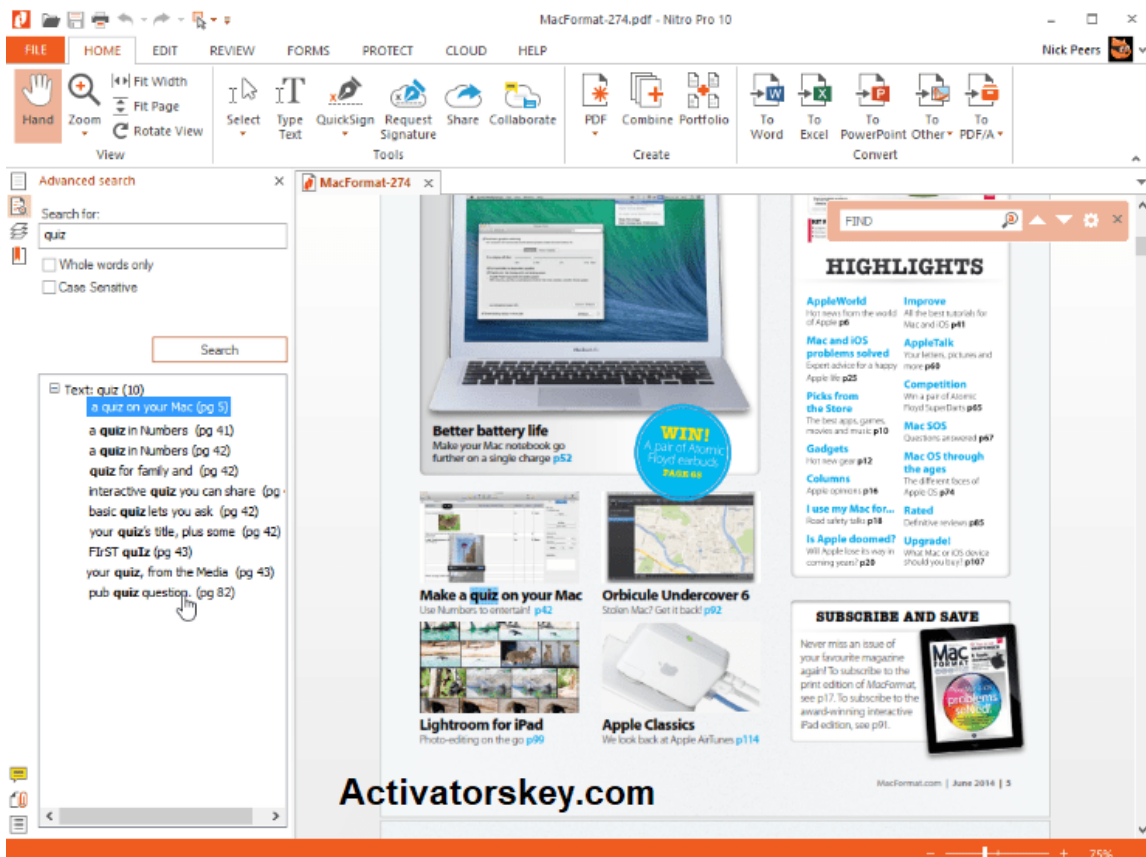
MacFormat-274.pdf - Nitro Pro 10

FILE HOME EDIT REVIEW FORMS PROTECT CLOUD HELP Nick Peers

Hand Zoom Fit Width Fit Page Rotate View
View

Select Type Text QuickSign Request Signature Share Collaborate
Tools

PDF Combine Portfolio
Create

To Word To Excel To PowerPoint To Other To PDF/A
Convert

Advanced search

Search for:
quiz

Whole words only
Case Sensitive

Search

Text: quiz (10)
a quiz on your Mac (pg 5)
a quiz in Numbers (pg 41)
a quiz in Numbers (pg 42)
quiz for family and (pg 42)
interactive quiz you can share (pg
basic quiz lets you ask (pg 42)
your quiz's title, plus some (pg 42)
FIrST quIz (pg 43)
your quiz, from the Media (pg 43)
pub quiz question. (pg 82)

MacFormat-274

FIND

HIGHLIGHTS

AppleWorld
Hot news from the world of Apple p6

Mac and iOS problems solved
Expert advice for a happy Apple life p25

Picks from the Store
The best apps, games, movies and music p10

Gadgets
Hot new gear p12

Columns
Apple opinions p16

I use my Mac for...
Road safety talks p18

Is Apple doomed?
Will Apple lose its way in coming years? p20

Improve
All the best tutorials for Mac and iOS p41

AppleTalk
Your letters, pictures and more p60

Competition
Win a pair of Atomic Floyd SuperDarts p65

Mac SOS
Questions answered p67

Mac OS through the ages
The different faces of Apple OS p74

Rated
Definitive reviews p85

Upgrade!
What Mac or iOS device should you buy? p107

Better battery life
Make your Mac notebook go further on a single charge p52

WIN! A pair of Atomic Floyd earbuds PAGE 65

Make a quiz on your Mac
Use Numbers to entertain! p42

Orbicule Undercover 6
Stolen Mac? Get it back! p92

Lightroom for iPad
Photo-editing on the go p99

Apple Classics
We look back at Apple AirTunes p114

SUBSCRIBE AND SAVE
Never miss an issue of your favourite magazine again! To subscribe to the print edition of MacFormat, see p17. To subscribe to the award-winning interactive iPad edition, see p91.

Mac FORMAT
problems solved

MacFormat.com | June 2014 | 5

Activatorskey.com

25%